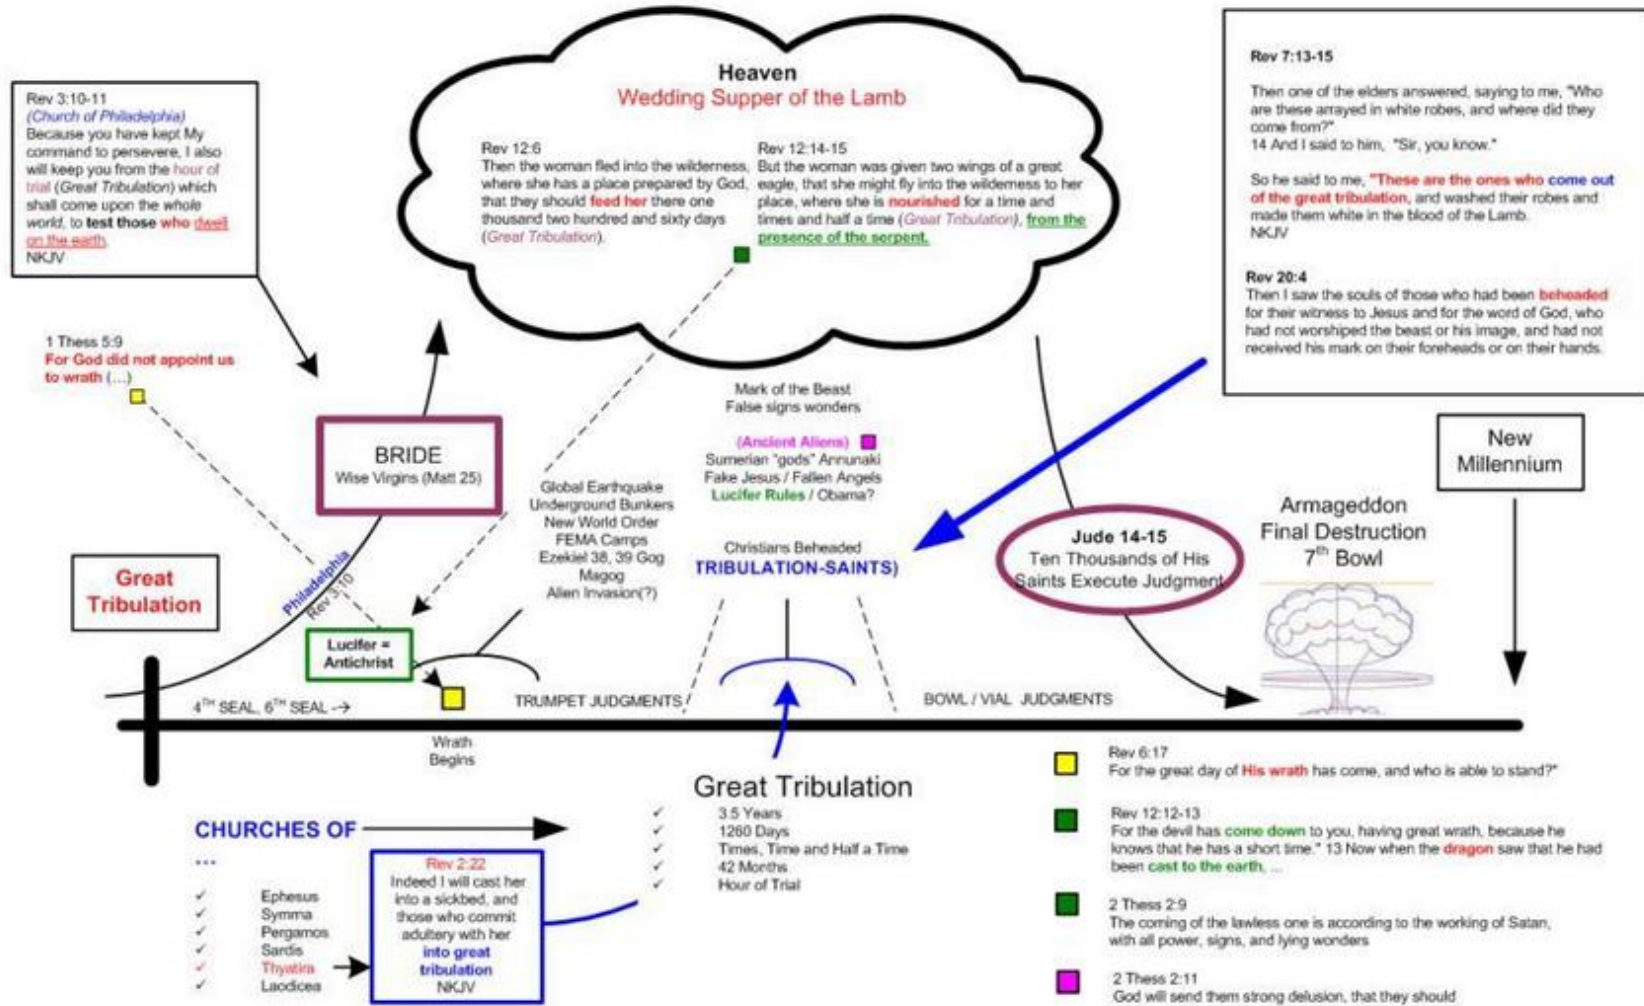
Rev 3:10-11
(Church of Philadelphia)
Because you have kept My command to persevere, I also will keep you from the hour of trial (Great Tribulation) which shall come upon the whole world, to test those who dwell on the earth.
NKJV

Heaven
Wedding Supper of the Lamb

Rev 12:6
Then the woman fled into the wilderness, where she has a place prepared by God, that they should feed her there one thousand two hundred and sixty days (Great Tribulation).

Rev 12:14-15
But the woman was given two wings of a great eagle, that she might fly into the wilderness to her place, where she is nourished for a time and times and half a time (Great Tribulation), from the presence of the serpent.

Rev 7:13-15
Then one of the elders answered, saying to me, "Who are these arrayed in white robes, and where did they come from?"
14 And I said to him, "Sir, you know."

So he said to me, "These are the ones who come out of the great tribulation, and washed their robes and made them white in the blood of the Lamb.
NKJV

Rev 20:4
Then I saw the souls of those who had been beheaded for their witness to Jesus and for the word of God, who had not worshiped the beast or his image, and had not received his mark on their foreheads or on their hands.

1 Thess 5:9
For God did not appoint us to wrath (...)

BRIDE
Wise Virgins (Matt 25)

Global Earthquake
Underground Bunkers
New World Order
FEMA Camps
Ezekiel 38, 39 Gog Magog
Alien Invasion(?)

Mark of the Beast
False signs wonders

(Ancient Aliens)
Sumerian "gods" Annunaki
Fake Jesus / Fallen Angels
Lucifer Rules / Obama?

Christians Beheaded
TRIBULATION-SAINTS)

New Millennium

Armageddon
Final Destruction
$7^{th}$ Bowl

Jude 14-15
Ten Thousands of His Saints Execute Judgment

Great Tribulation

Philadelphia
Rev 3:10

Lucifer = Antichrist

$4^{TH}$ SEAL, $6^{TH}$ SEAL →

TRUMPET JUDGMENTS

BOWL / VIAL JUDGMENTS

Wrath Begins

Great Tribulation
✓ 3.5 Years
✓ 1260 Days
✓ Times, Time and Half a Time
✓ 42 Months
✓ Hour of Trial

CHURCHES OF
...
✓ Ephesus
✓ Symma
✓ Pergamos
✓ Sardis
✓ Thyatira
✓ Laodicea

Rev 2:22
Indeed I will cast her into a sickbed, and those who commit adultery with her into great tribulation
NKJV

Rev 6:17
For the great day of His wrath has come, and who is able to stand?"

Rev 12:12-13
For the devil has come down to you, having great wrath, because he knows that he has a short time." 13 Now when the dragon saw that he had been cast to the earth, ...

2 Thess 2:9
The coming of the lawless one is according to the working of Satan, with all power, signs, and lying wonders

2 Thess 2:11
God will send them strong delusion, that they should